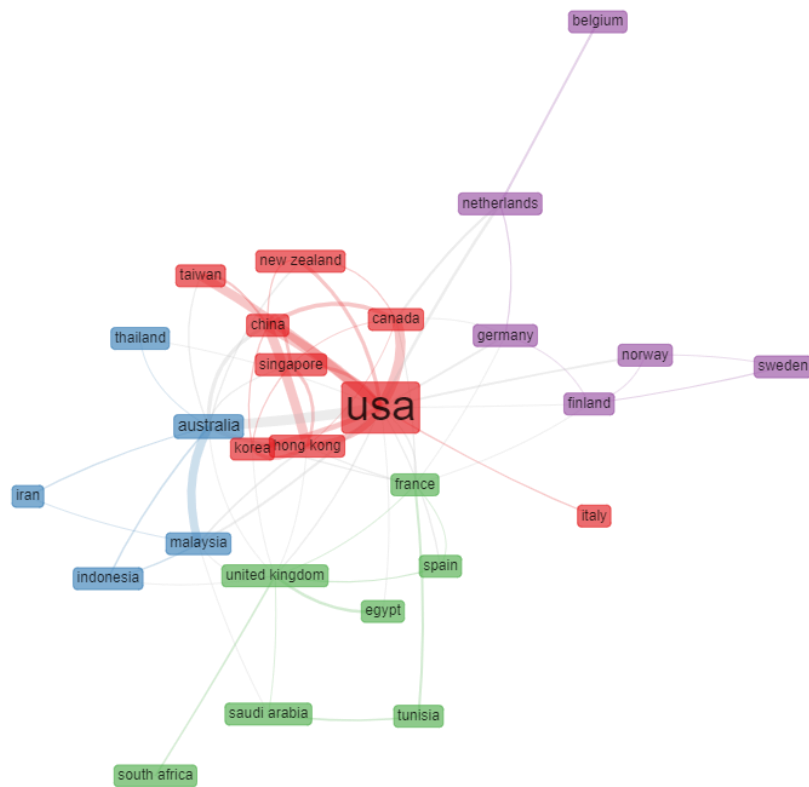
belgium
netherlands
new zealand
taiwan
china
canada
germany
thailand
singapore
norway
sweden
usa
finland
australia
korea
hong kong
france
iran
italy
malaysia
spain
indonesia
united kingdom
egypt
saudi arabia
tunisia
south africa